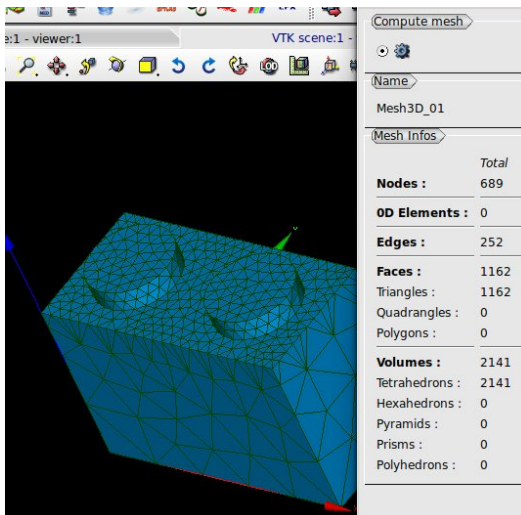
e:1 - viewer:1

VTK scene:1 -

Compute mesh

Name

Mesh3D_01

Mesh Infos

| | Total |
|---|---|
| **Nodes :** | 689 |
| **0D Elements :** | 0 |
| **Edges :** | 252 |
| **Faces :** | 1162 |
| Triangles : | 1162 |
| Quadrangles : | 0 |
| Polygons : | 0 |
| **Volumes :** | 2141 |
| Tetrahedrons : | 2141 |
| Hexahedrons : | 0 |
| Pyramids : | 0 |
| Prisms : | 0 |
| Polyhedrons : | 0 |